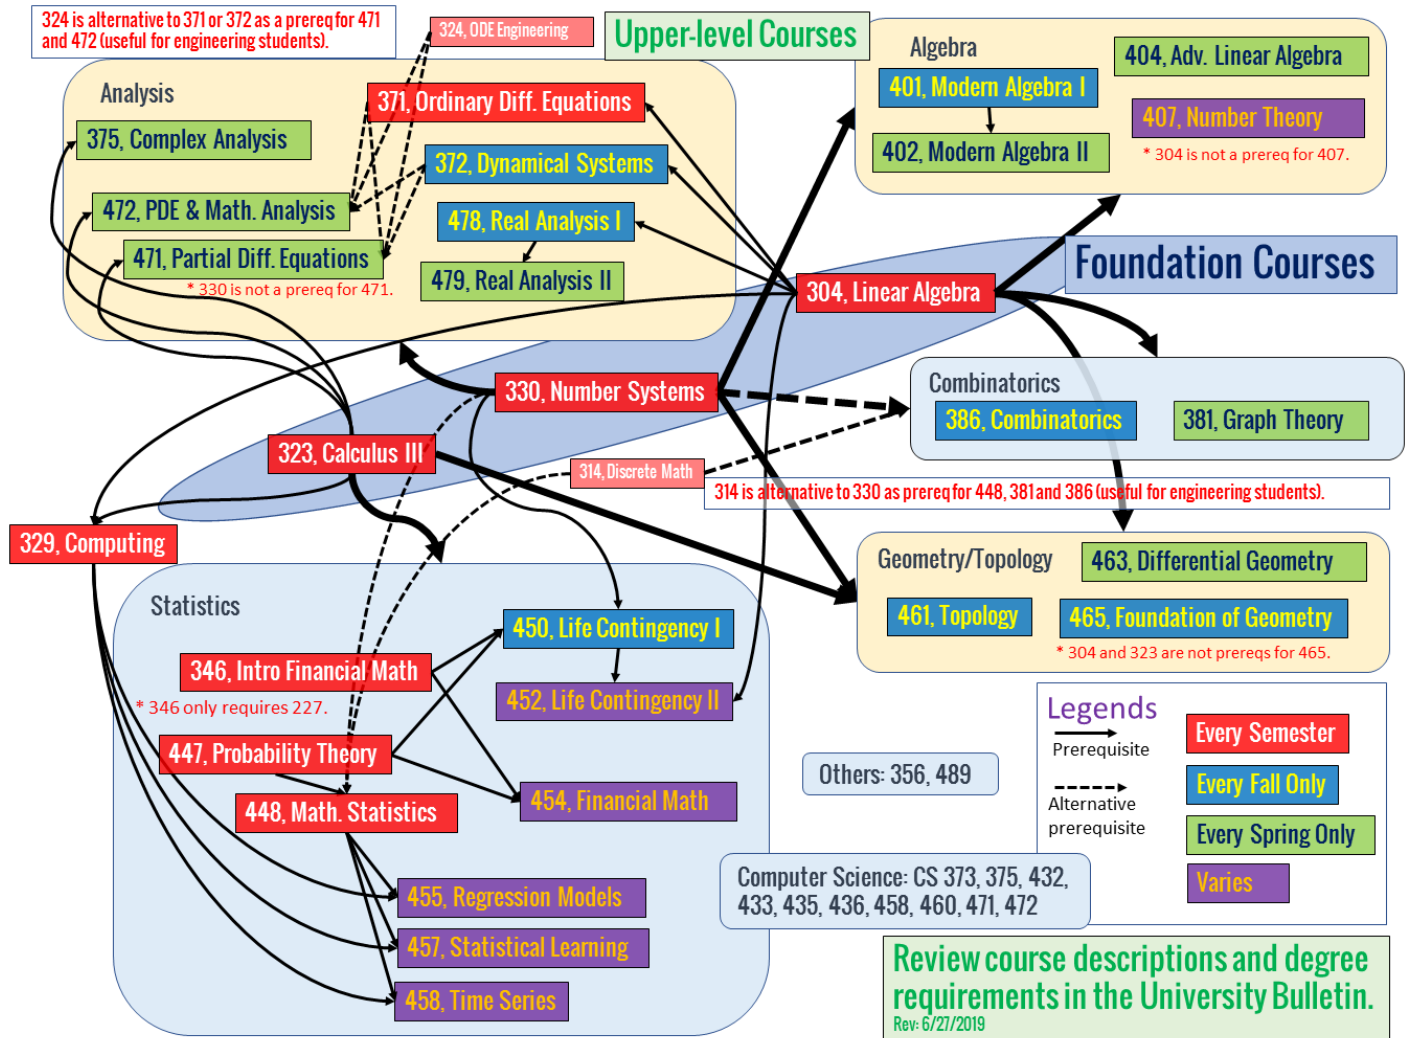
324 is alternative to 371 or 372 as a prereq for 471 and 472 (useful for engineering students).

324, ODE Engineering

Upper-level Courses

Analysis

375, Complex Analysis

371, Ordinary Diff. Equations

372, Dynamical Systems

472, PDE & Math. Analysis

478, Real Analysis I

471, Partial Diff. Equations

479, Real Analysis II

* 330 is not a prereq for 471.

Algebra

401, Modern Algebra I

404, Adv. Linear Algebra

407, Number Theory

402, Modern Algebra II

* 304 is not a prereq for 407.

Foundation Courses

304, Linear Algebra

330, Number Systems

Combinatorics

386, Combinatorics

381, Graph Theory

323, Calculus III

314, Discrete Math

314 is alternative to 330 as prereq for 448, 381 and 386 (useful for engineering students).

329, Computing

Geometry/Topology

463, Differential Geometry

461, Topology

465, Foundation of Geometry

* 304 and 323 are not prereqs for 465.

Statistics

450, Life Contingency I

346, Intro Financial Math

452, Life Contingency II

* 346 only requires 227.

447, Probability Theory

448, Math. Statistics

454, Financial Math

455, Regression Models

457, Statistical Learning

458, Time Series

Others: 356, 489

Legends

Prerequisite

Alternative prerequisite

Every Semester

Every Fall Only

Every Spring Only

Varies

Computer Science: CS 373, 375, 432, 433, 435, 436, 458, 460, 471, 472

Review course descriptions and degree requirements in the University Bulletin.

Rev: 6/27/2019